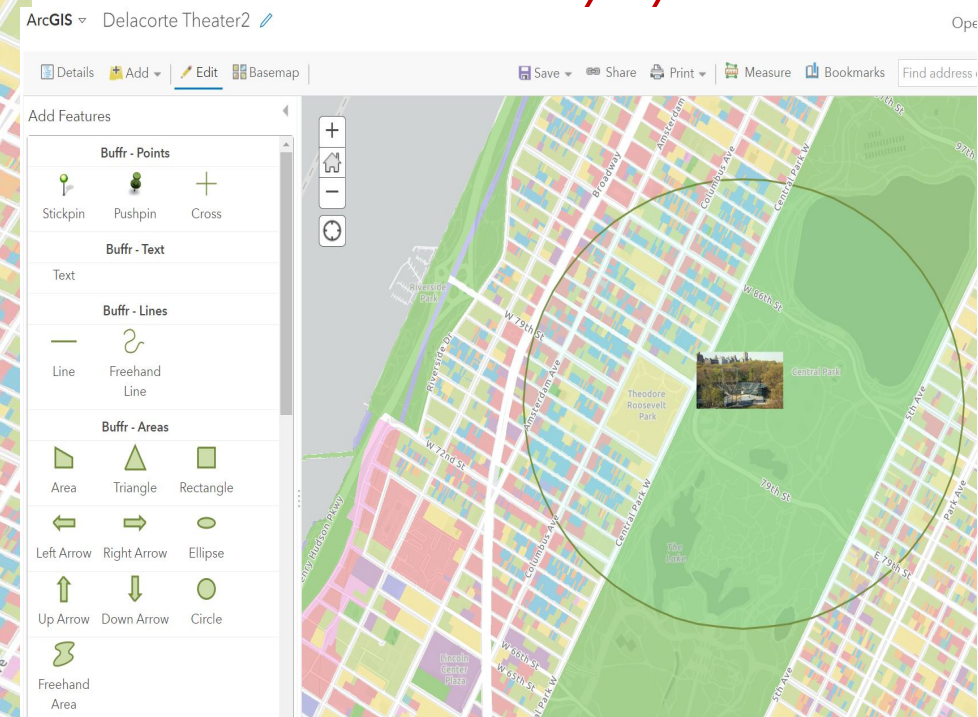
ArcGIS ▿ Delacorte Theater2

Ope

Details Add ▾ Edit Basemap

Save ▾ Share Print ▾ Measure Bookmarks Find address

Add Features

Buffr - Points

Stickpin Pushpin Cross

Buffr - Text

Text

Buffr - Lines

Line Freehand Line

Buffr - Areas

Area Triangle Rectangle

Left Arrow Right Arrow Ellipse

Up Arrow Down Arrow Circle

Freehand Area

Amsterdam Broadway Columbus Ave Central Park W

Riverside Park

W 79th St

W 86th St

Riverside Dr

Amsterdam Ave

Theodore Roosevelt Park

Central Park

W 72nd St

79th St

5th Ave

Henry Hudson Pkwy

Columbus Ave

Central Park W

The Lake

E 79th St

Park Ave

Lincoln Center Plaza

W 66th St

W 65th St

5th Ave